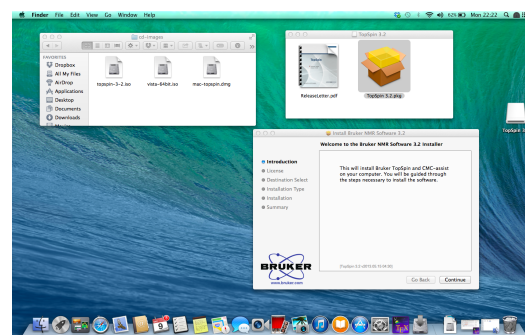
Finder File Edit View Go Window Help

Mon 22:22

cd-images

FAVORITES
Dropbox
All My Files
AirDrop
Applications
Desktop
Documents
Downloads

topspin-3-2.iso
vista-64bit.iso
mac-topspin.dmg

TopSpin 3.2

ReleaseLetter.pdf
TopSpin 3.2.pkg

TopSpin

Install Bruker NMR Software 3.2

Welcome to the Bruker NMR Software 3.2 Installer

Introduction
License
Destination Select
Installation Type
Installation
Summary

This will install Bruker TopSpin and CMC-assist on your computer. You will be guided through the steps necessary to install the software.

BRUKER
www.bruker.com

Go Back
Continue

9